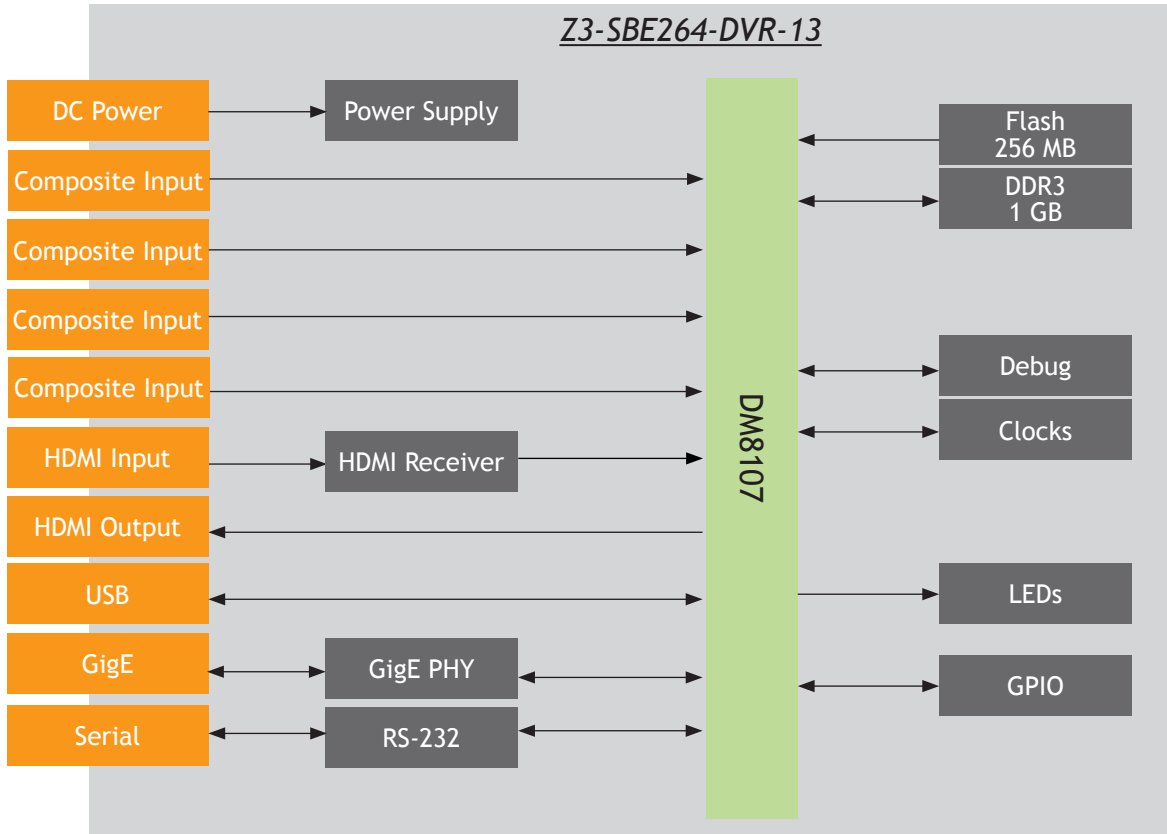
Z3-SBE264-DVR-13

DC Power
Power Supply
Composite Input
Composite Input
Composite Input
Composite Input
HDMI Input
HDMI Receiver
HDMI Output
USB
GigE
GigE PHY
Serial
RS-232

DM8107

Flash
256 MB
DDR3
1 GB
Debug
Clocks
LEDs
GPIO